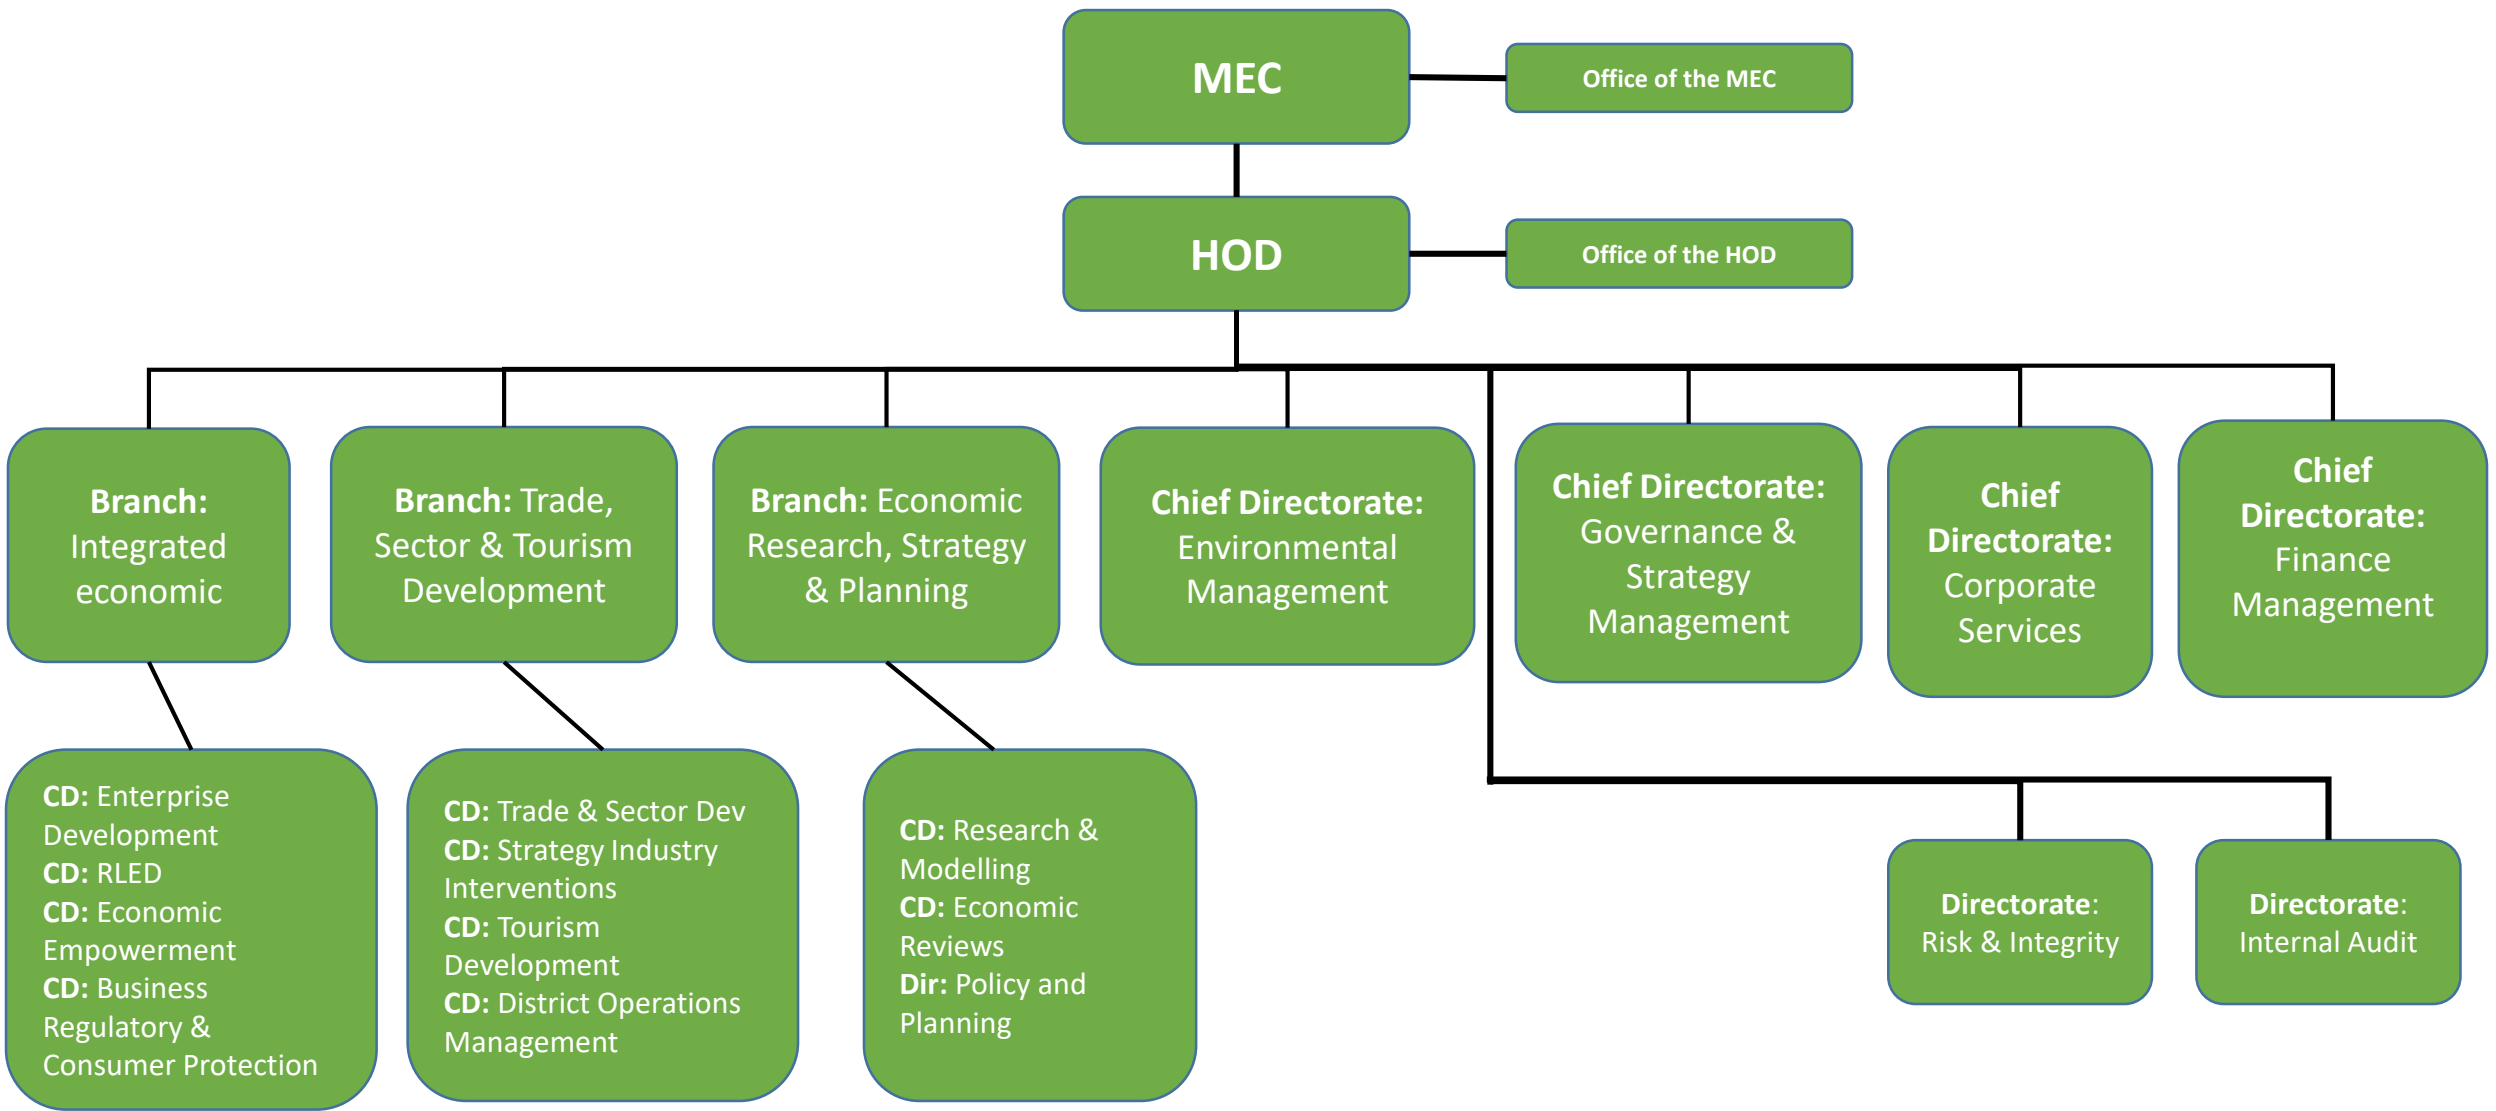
MEC

Office of the MEC

HOD

Office of the HOD

Branch: Integrated economic

Branch: Trade, Sector & Tourism Development

Branch: Economic Research, Strategy & Planning

Chief Directorate: Environmental Management

Chief Directorate: Governance & Strategy Management

Chief Directorate: Corporate Services

Chief Directorate: Finance Management

CD: Enterprise Development
CD: RLED
CD: Economic Empowerment
CD: Business Regulatory & Consumer Protection

CD: Trade & Sector Dev
CD: Strategy Industry Interventions
CD: Tourism Development
CD: District Operations Management

CD: Research & Modelling
CD: Economic Reviews
Dir: Policy and Planning

Directorate: Risk & Integrity

Directorate: Internal Audit